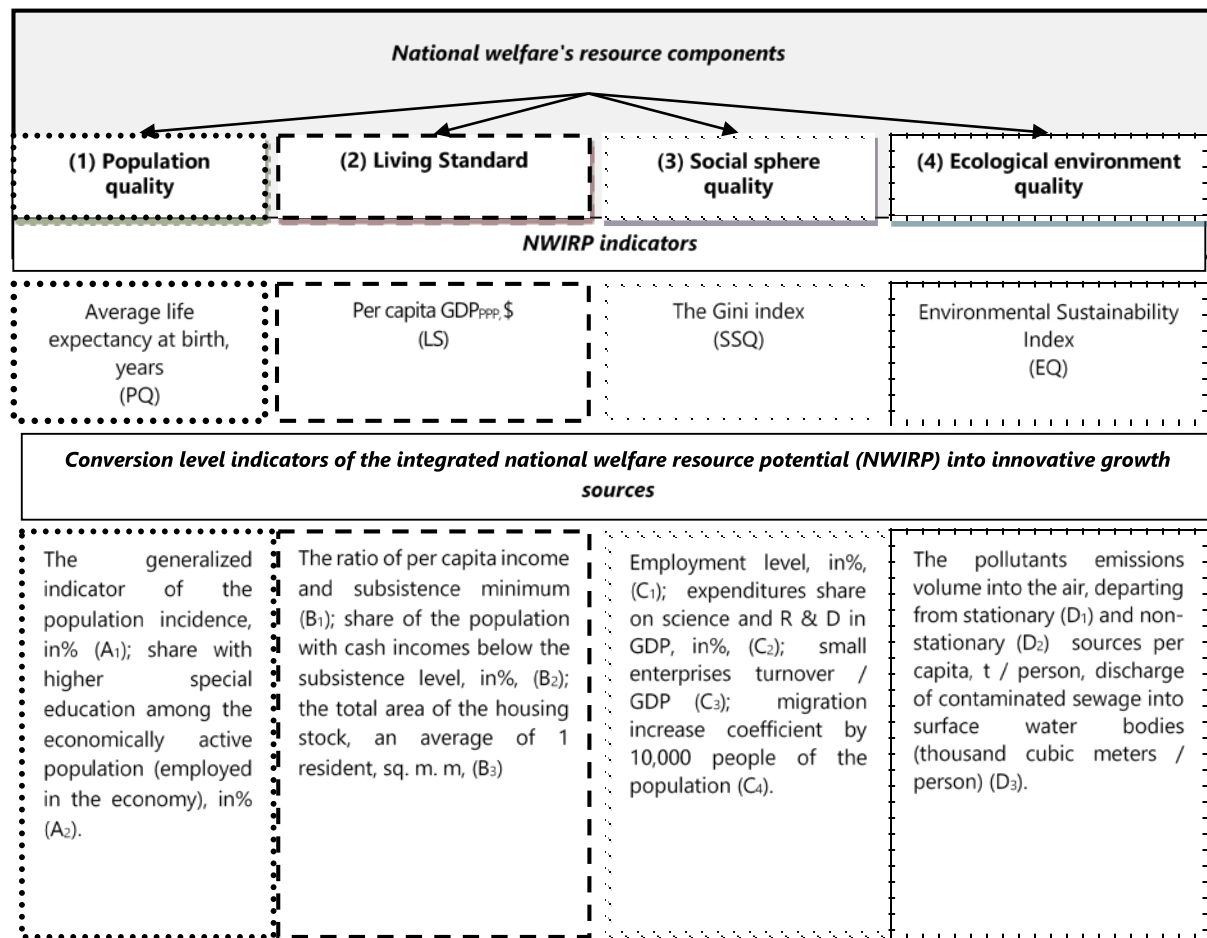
National welfare's resource components

(1) Population quality

(2) Living Standard

(3) Social sphere quality

(4) Ecological environment quality

NWIRP indicators

Average life expectancy at birth, years (PQ)

Per capita $GDP_{PPP}$, \$ (LS)

The Gini index (SSQ)

Environmental Sustainability Index (EQ)

Conversion level indicators of the integrated national welfare resource potential (NWIRP) into innovative growth sources

The generalized indicator of the population incidence, in% ($A_1$); share with higher special education among the economically active population (employed in the economy), in% ($A_2$).

The ratio of per capita income and subsistence minimum ($B_1$); share of the population with cash incomes below the subsistence level, in%, ($B_2$); the total area of the housing stock, an average of 1 resident, sq. m. m, ($B_3$)

Employment level, in%, ($C_1$); expenditures share on science and R & D in GDP, in%, ($C_2$); small enterprises turnover / GDP ($C_3$); migration increase coefficient by 10,000 people of the population ($C_4$).

The pollutants emissions volume into the air, departing from stationary ($D_1$) and non-stationary ($D_2$) sources per capita, t / person, discharge of contaminated sewage into surface water bodies (thousand cubic meters / person) ($D_3$).